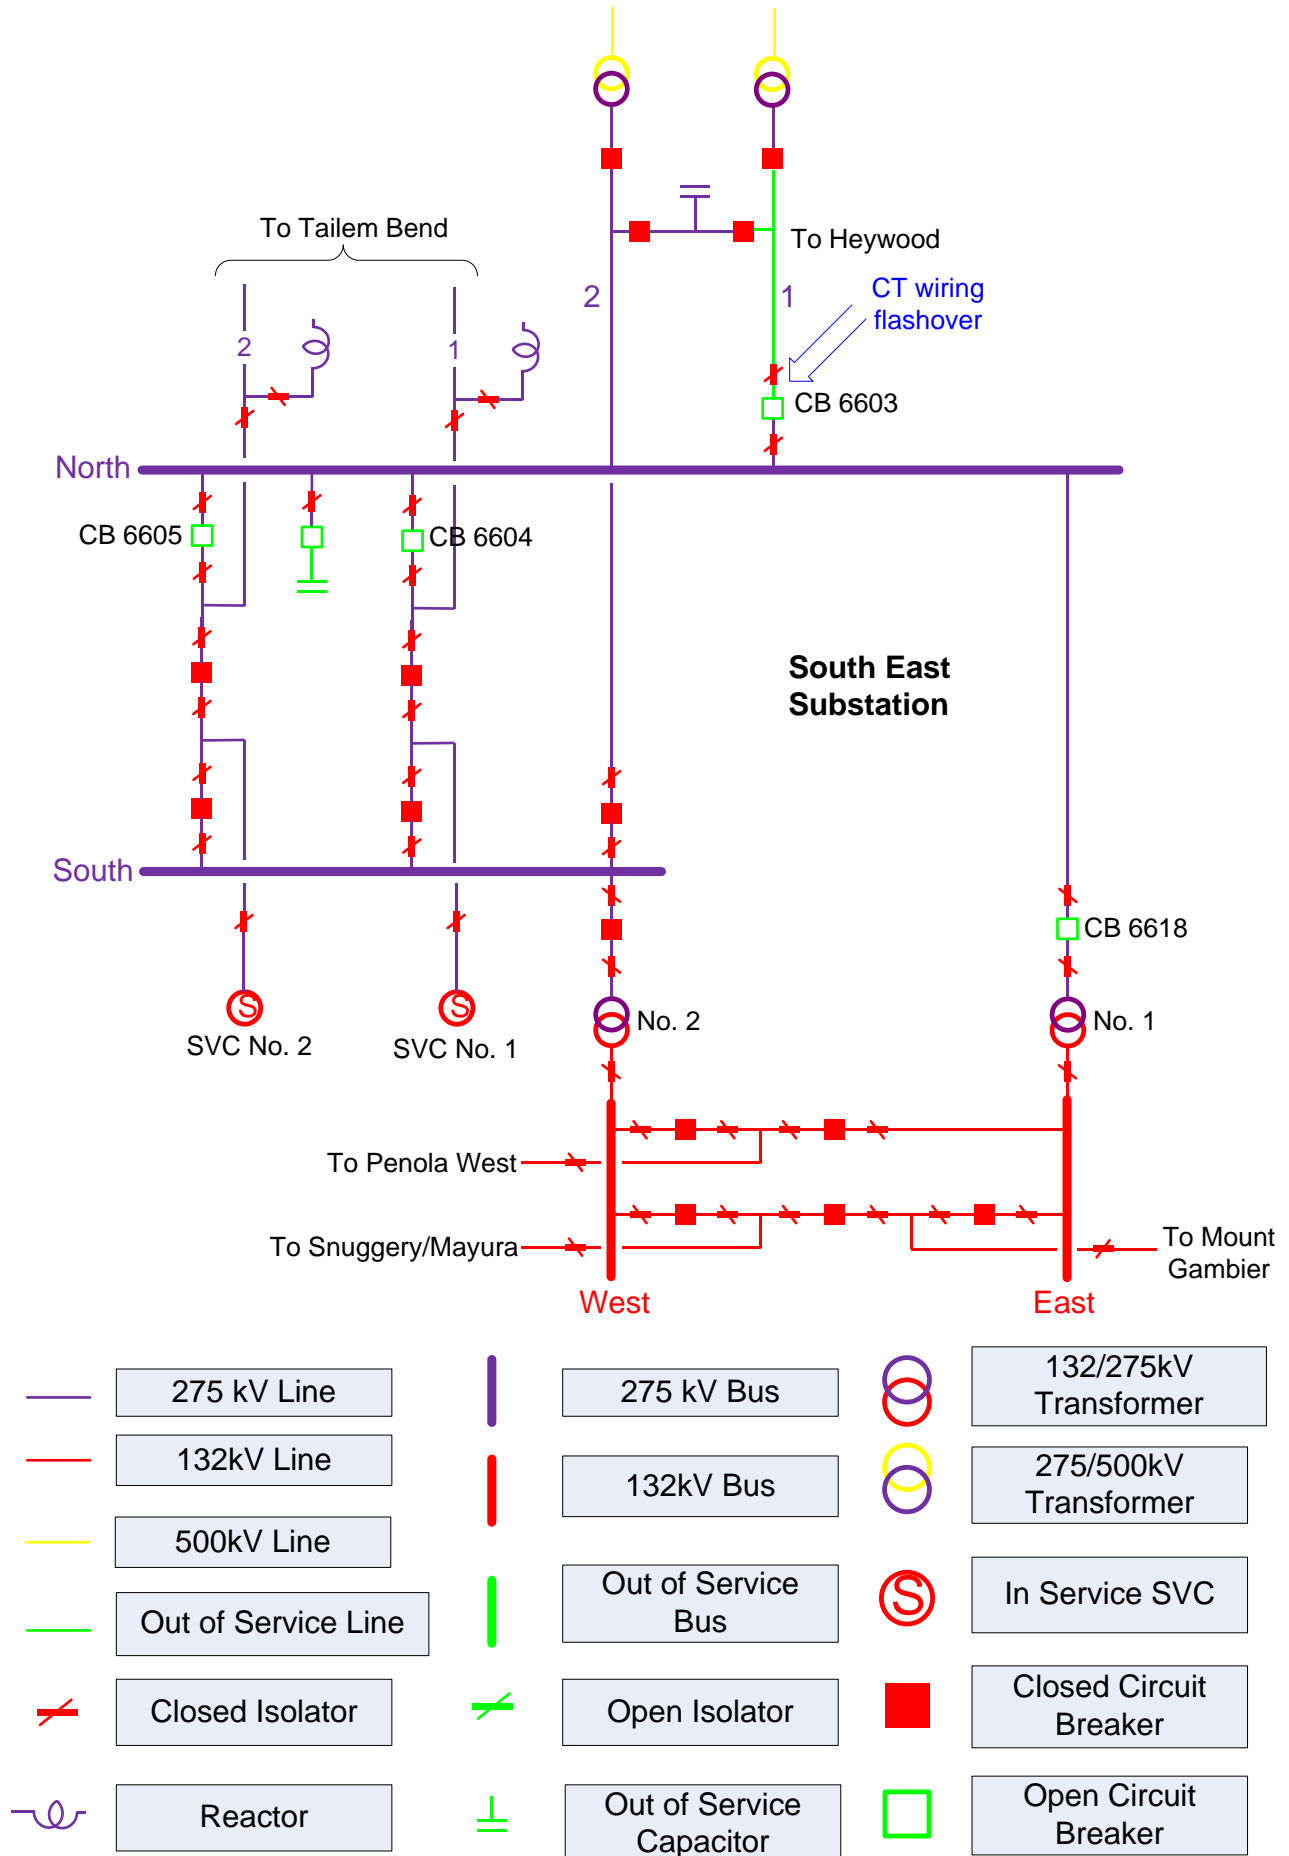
To Tailem Bend

2

1

2

1

To Heywood

CT wiring flashover

CB 6603

North

CB 6605

CB 6604

South East Substation

South

CB 6618

SVC No. 2

SVC No. 1

No. 2

No. 1

To Penola West

To Snuggery/Mayura

To Mount Gambier

West

East

| 275 kV Line | 275 kV Bus | 132/275kV Transformer |
|---|---|---|
| 132kV Line | 132kV Bus | 275/500kV Transformer |
| 500kV Line | Out of Service Bus | In Service SVC |
| Out of Service Line | Open Isolator | Closed Circuit Breaker |
| Closed Isolator | Out of Service Capacitor | Open Circuit Breaker |
| Reactor | | |